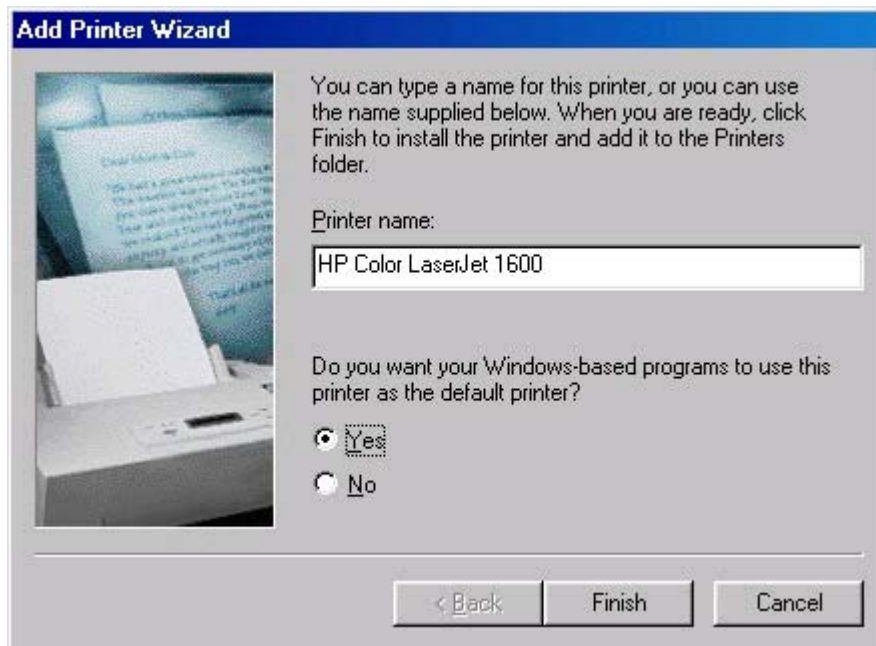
Add Printer Wizard

You can type a name for this printer, or you can use the name supplied below. When you are ready, click Finish to install the printer and add it to the Printers folder.

Printer name:

HP Color LaserJet 1600

Do you want your Windows-based programs to use this printer as the default printer?

Yes

No

< Back

Finish

Cancel